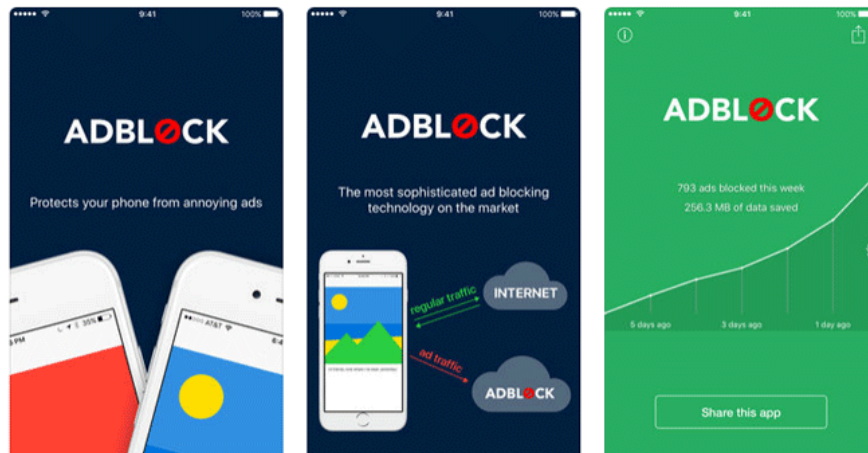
9:41 100%

ADBLOCK

Protects your phone from annoying ads

35%

AT&T

9:41 100%

ADBLOCK

The most sophisticated ad blocking technology on the market

regular traffic

INTERNET

ad traffic

ADBLOCK

9:41 100%

ADBLOCK

793 ads blocked this week

256.3 MB of data saved

5 days ago

3 days ago

1 day ago

Share this app